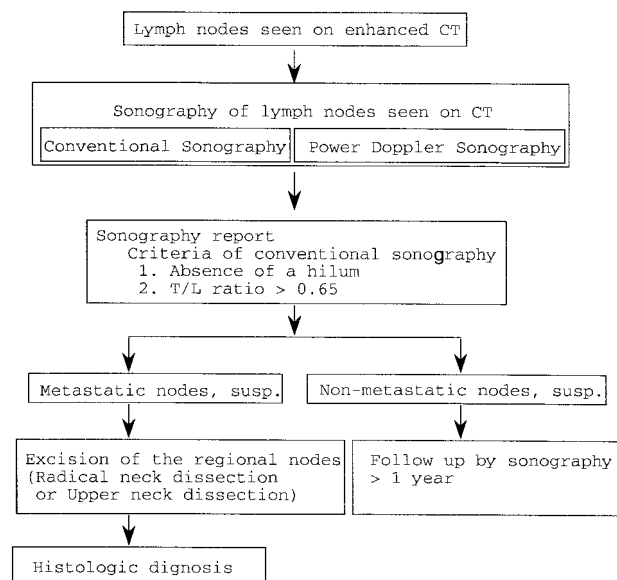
Lymph nodes seen on enhanced CT

Sonography of lymph nodes seen on CT

Conventional Sonography

Power Doppler Sonography

Sonography report
Criteria of conventional sonography
1. Absence of a hilum
2. T/L ratio > 0.65

Metastatic nodes, susp.

Non-metastatic nodes, susp.

Excision of the regional nodes (Radical neck dissection or Upper neck dissection)

Follow up by sonography > 1 year

Histologic dignosis